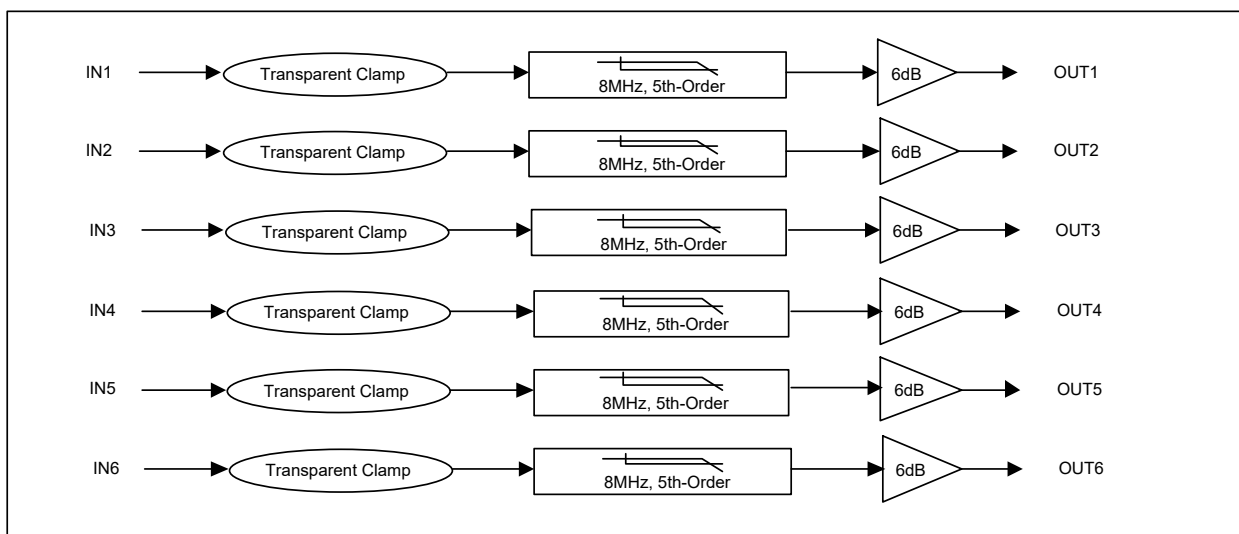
IN1 Transparent Clamp 8MHz, 5th-Order 6dB OUT1

IN2 Transparent Clamp 8MHz, 5th-Order 6dB OUT2

IN3 Transparent Clamp 8MHz, 5th-Order 6dB OUT3

IN4 Transparent Clamp 8MHz, 5th-Order 6dB OUT4

IN5 Transparent Clamp 8MHz, 5th-Order 6dB OUT5

IN6 Transparent Clamp 8MHz, 5th-Order 6dB OUT6